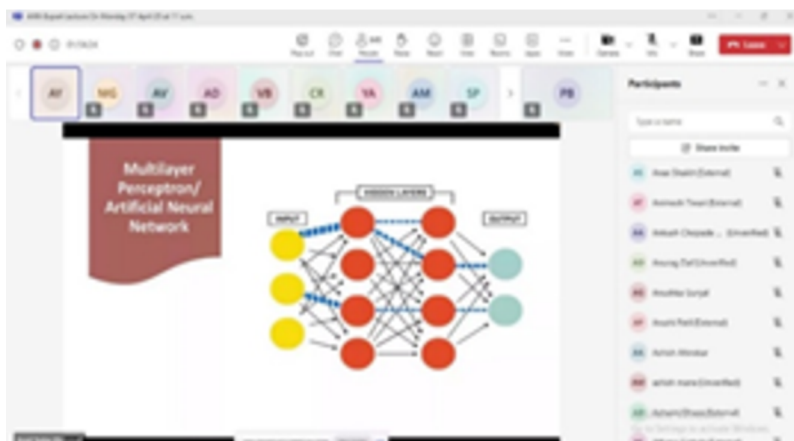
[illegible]

Leave

AY NG AV AD VB CR YA AM SP PB

Participants

Type a name

Share invite

Multilayer Perceptron/ Artificial Neural Network

HIDDEN LAYERS

INPUT

OUTPUT

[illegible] (External)

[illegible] (External)

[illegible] (Unverified)

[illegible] (Unverified)

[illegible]

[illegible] (External)

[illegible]

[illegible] (Unverified)

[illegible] (External)